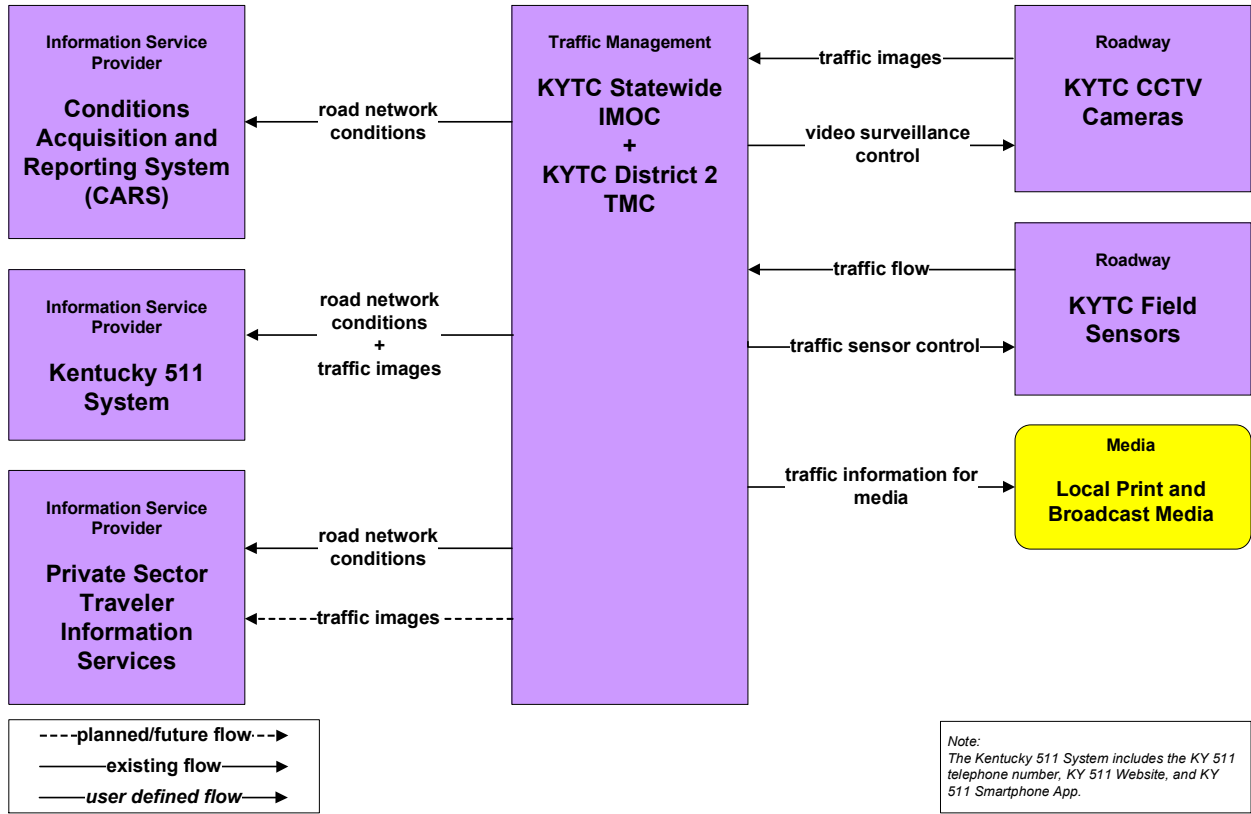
Information Service Provider

Conditions Acquisition and Reporting System (CARS)

road network conditions

Traffic Management

KYTC Statewide IMOC + KYTC District 2 TMC

traffic images

video surveillance control

Roadway

KYTC CCTV Cameras

Information Service Provider

Kentucky 511 System

road network conditions + traffic images

traffic flow

traffic sensor control

Roadway

KYTC Field Sensors

traffic information for media

Media

Local Print and Broadcast Media

Information Service Provider

Private Sector Traveler Information Services

road network conditions

traffic images

planned/future flow

existing flow

user defined flow

Note:
The Kentucky 511 System includes the KY 511 telephone number, KY 511 Website, and KY 511 Smartphone App.